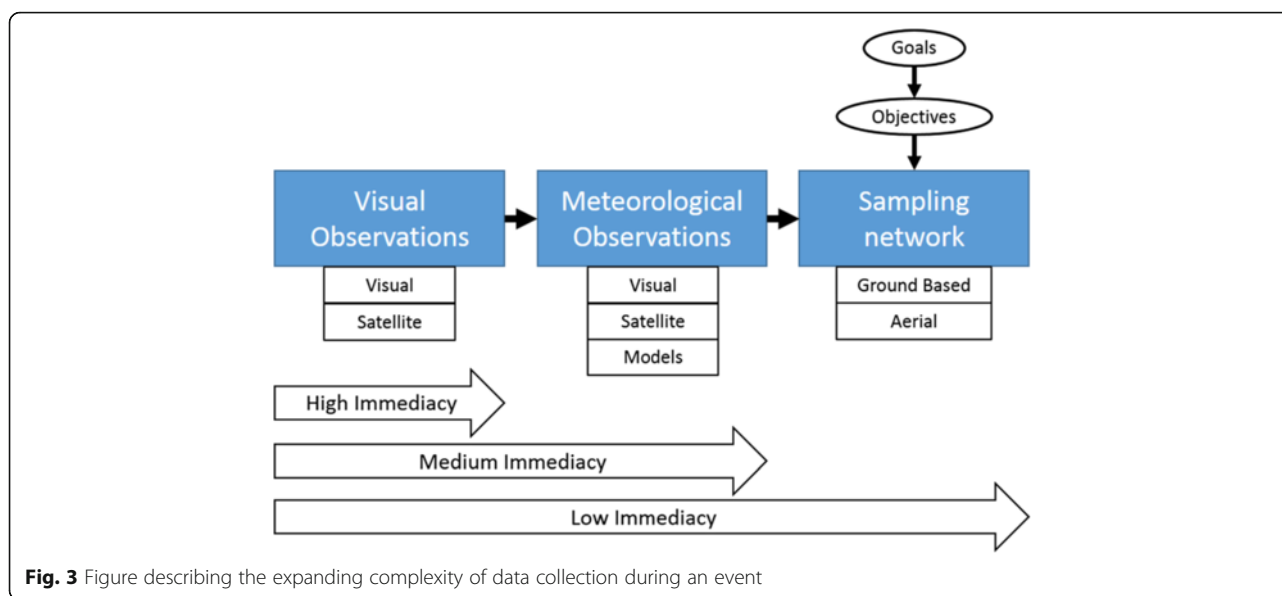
Goals

Objectives

Visual Observations

Visual

Satellite

Meteorological Observations

Visual

Satellite

Models

Sampling network

Ground Based

Aerial

High Immediacy

Medium Immediacy

Low Immediacy

**Fig. 3** Figure describing the expanding complexity of data collection during an event